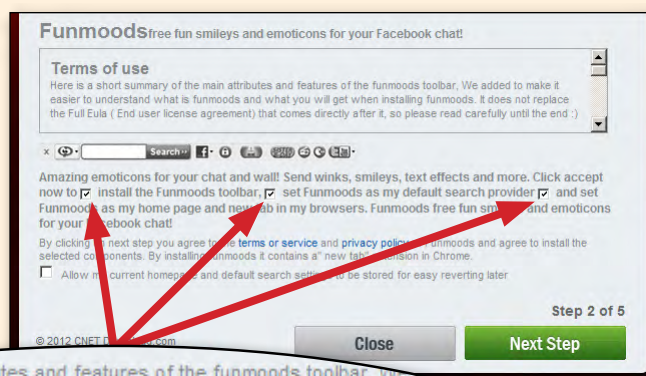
Funmoods free fun smileys and emoticons for your Facebook chat!

Terms of use

Here is a short summary of the main attributes and features of the funmoods toolbar, We added to make it easier to understand what is funmoods and what you will get when installing funmoods. It does not replace the Full Eula ( End user license agreement) that comes directly after it, so please read carefully until the end :)

x Search

Amazing emoticons for your chat and wall! Send winks, smileys, text effects and more. Click accept now to ☑ install the Funmoods toolbar, ☑ set Funmoods as my default search provider ☑ and set Funmoods as my home page and new tab in my browsers. Funmoods free fun sm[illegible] and emoticons for your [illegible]ebook chat!

By clicking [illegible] next step you agree to the terms of service and privacy policy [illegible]unmoods and agree to install the selected components. By installing funmoods it contains a" new tab" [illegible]ension in Chrome.

☐ Allow m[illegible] current homepage and default search setti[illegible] to be stored for easy reverting later

Step 2 of 5

© 2012 CNET D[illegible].com

Close

Next Step

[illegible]tes and features of the funmoods toolbar. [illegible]